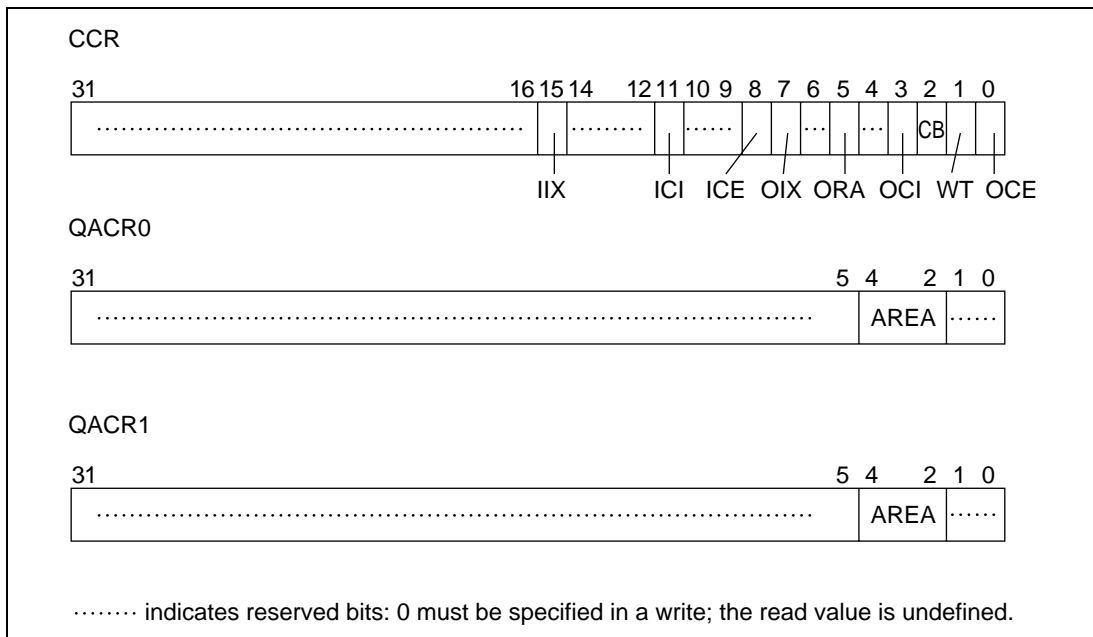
CCR

31 16 15 14 12 11 10 9 8 7 6 5 4 3 2 1 0

CB

IIX ICI ICE OIX ORA OCI WT OCE

QACR0

31 5 4 2 1 0

AREA

QACR1

31 5 4 2 1 0

AREA

........ indicates reserved bits: 0 must be specified in a write; the read value is undefined.